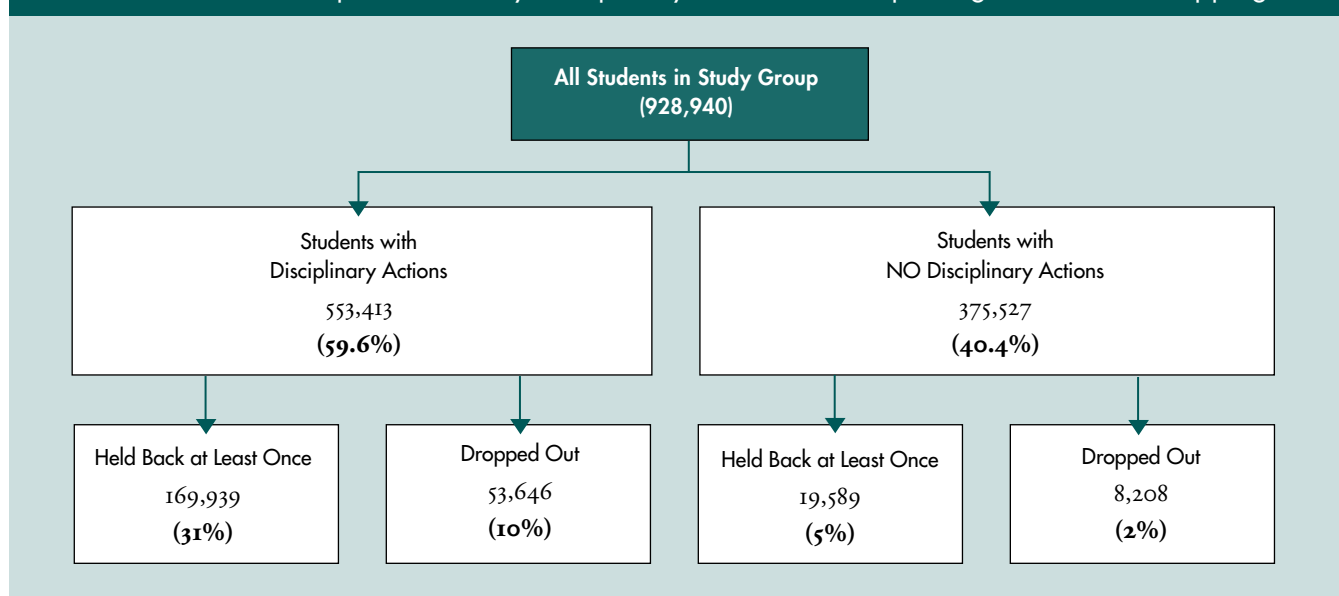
All Students in Study Group
(928,940)

Students with
Disciplinary Actions
553,413
(59.6%)

Students with
NO Disciplinary Actions
375,527
(40.4%)

Held Back at Least Once
169,939
(31%)

Dropped Out
53,646
(10%)

Held Back at Least Once
19,589
(5%)

Dropped Out
8,208
(2%)